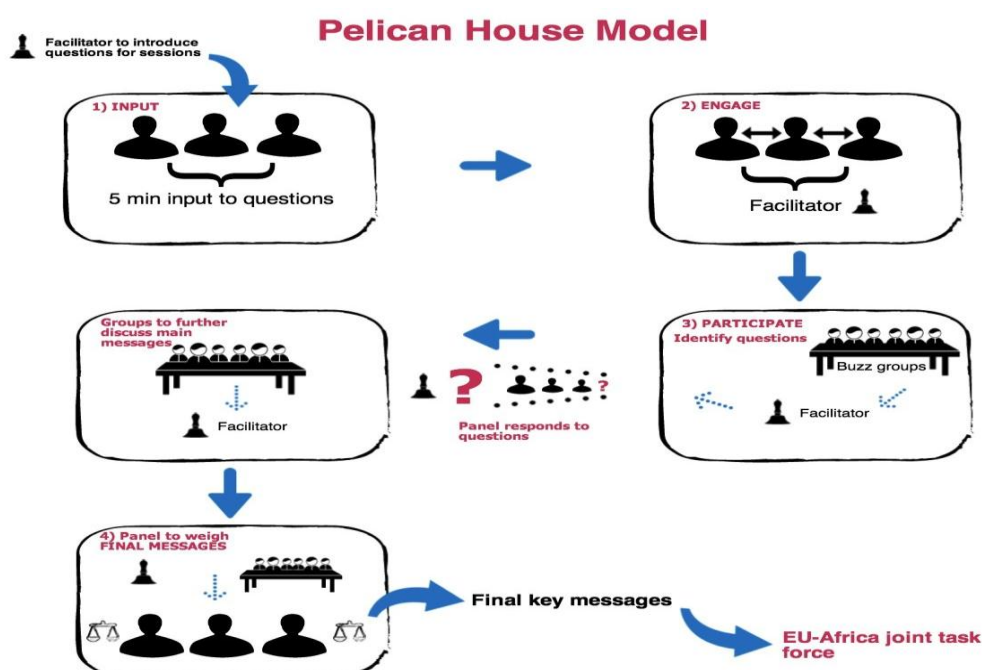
Pelican House Model

Facilitator to introduce questions for sessions

1) INPUT

5 min input to questions

2) ENGAGE

Facilitator

3) PARTICIPATE
Identify questions

Buzz groups

Facilitator

Groups to further discuss main messages

Facilitator

?

?

Panel responds to questions

4) Panel to weigh FINAL MESSAGES

Final key messages

EU-Africa joint task force